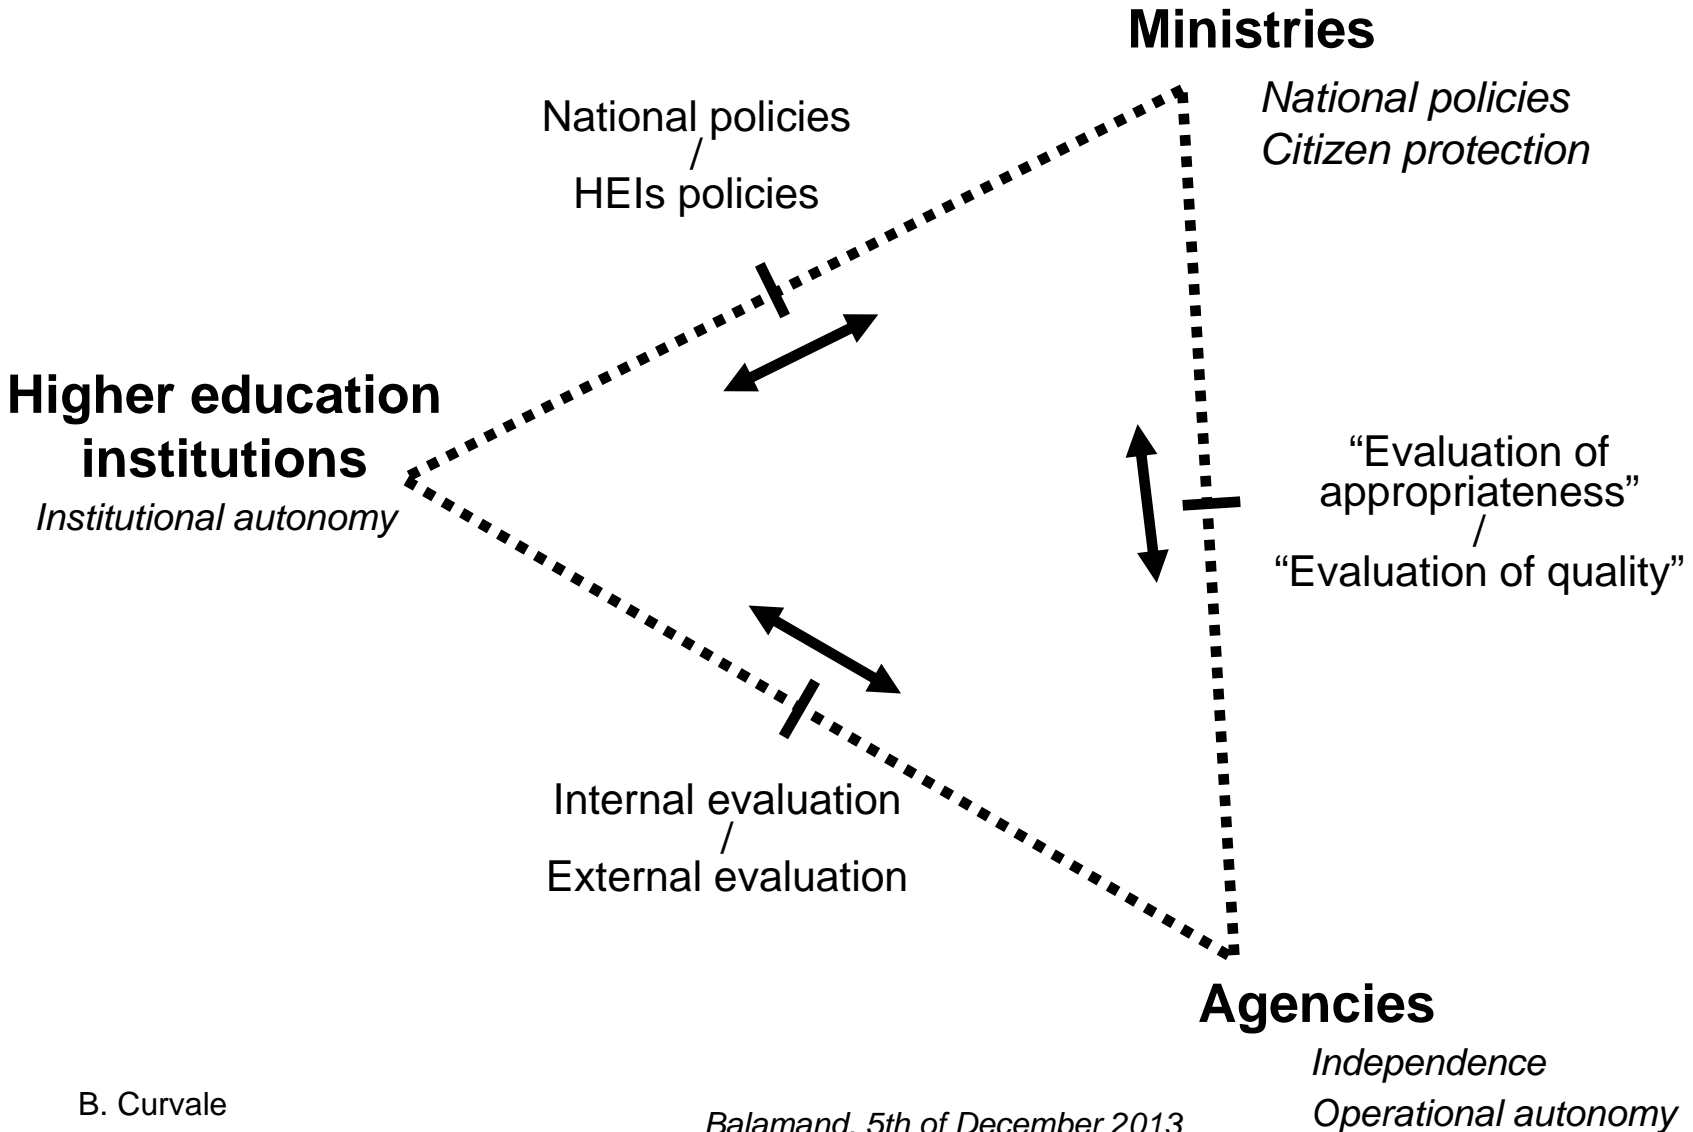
Ministries

National policies
Citizen protection

National policies
/
HEIs policies

Higher education institutions
Institutional autonomy

"Evaluation of appropriateness"
/
"Evaluation of quality"

Internal evaluation
/
External evaluation

Agencies
Independence
Operational autonomy

B. Curvale

Balamand, 5th of December 2013